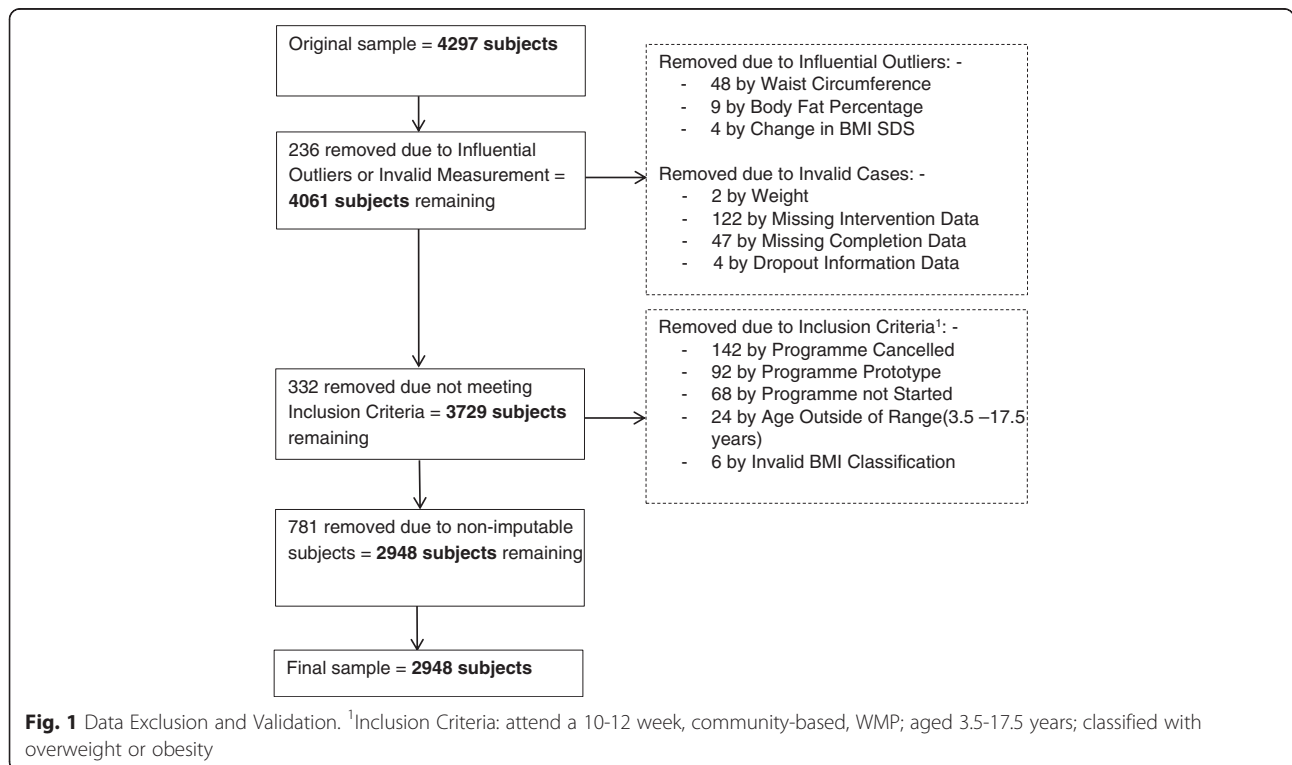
Original sample = **4297 subjects**

236 removed due to Influential Outliers or Invalid Measurement = **4061 subjects** remaining

Removed due to Influential Outliers: -
- 48 by Waist Circumference
- 9 by Body Fat Percentage
- 4 by Change in BMI SDS

Removed due to Invalid Cases: -
- 2 by Weight
- 122 by Missing Intervention Data
- 47 by Missing Completion Data
- 4 by Dropout Information Data

332 removed due not meeting Inclusion Criteria = **3729 subjects** remaining

Removed due to Inclusion Criteria$^1$: -
- 142 by Programme Cancelled
- 92 by Programme Prototype
- 68 by Programme not Started
- 24 by Age Outside of Range(3.5 –17.5 years)
- 6 by Invalid BMI Classification

781 removed due to non-imputable subjects = **2948 subjects** remaining

Final sample = **2948 subjects**

**Fig. 1** Data Exclusion and Validation. $^1$Inclusion Criteria: attend a 10-12 week, community-based, WMP; aged 3.5-17.5 years; classified with overweight or obesity